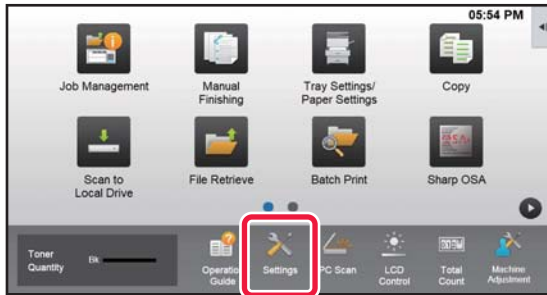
05:54 PM

Job Management

Manual Finishing

Tray Settings/ Paper Settings

Copy

Scan to Local Drive

File Retrieve

Batch Print

Sharp OSA

Toner Quantity

Bk

Operation Guide

Settings

PC Scan

LCD Control

Total Count

Machine Adjustment